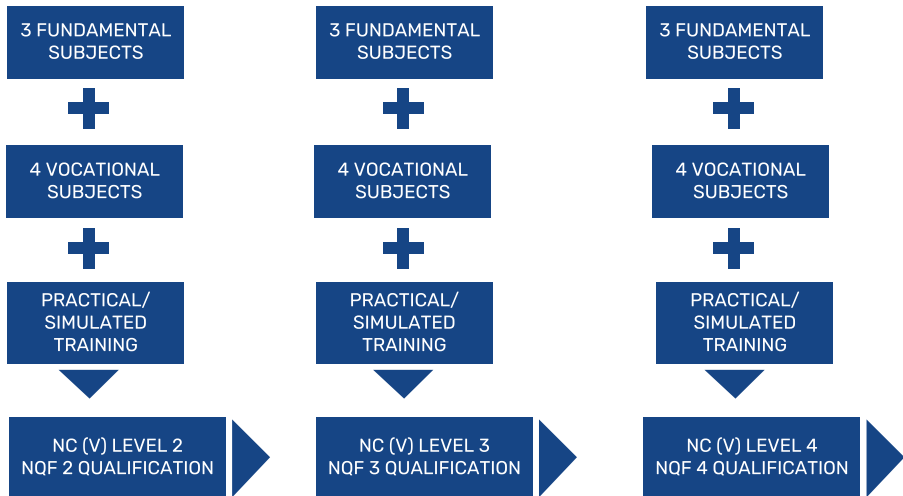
3 FUNDAMENTAL SUBJECTS

4 VOCATIONAL SUBJECTS

PRACTICAL/ SIMULATED TRAINING

NC (V) LEVEL 2 NQF 2 QUALIFICATION

3 FUNDAMENTAL SUBJECTS

4 VOCATIONAL SUBJECTS

PRACTICAL/ SIMULATED TRAINING

NC (V) LEVEL 3 NQF 3 QUALIFICATION

3 FUNDAMENTAL SUBJECTS

4 VOCATIONAL SUBJECTS

PRACTICAL/ SIMULATED TRAINING

NC (V) LEVEL 4 NQF 4 QUALIFICATION